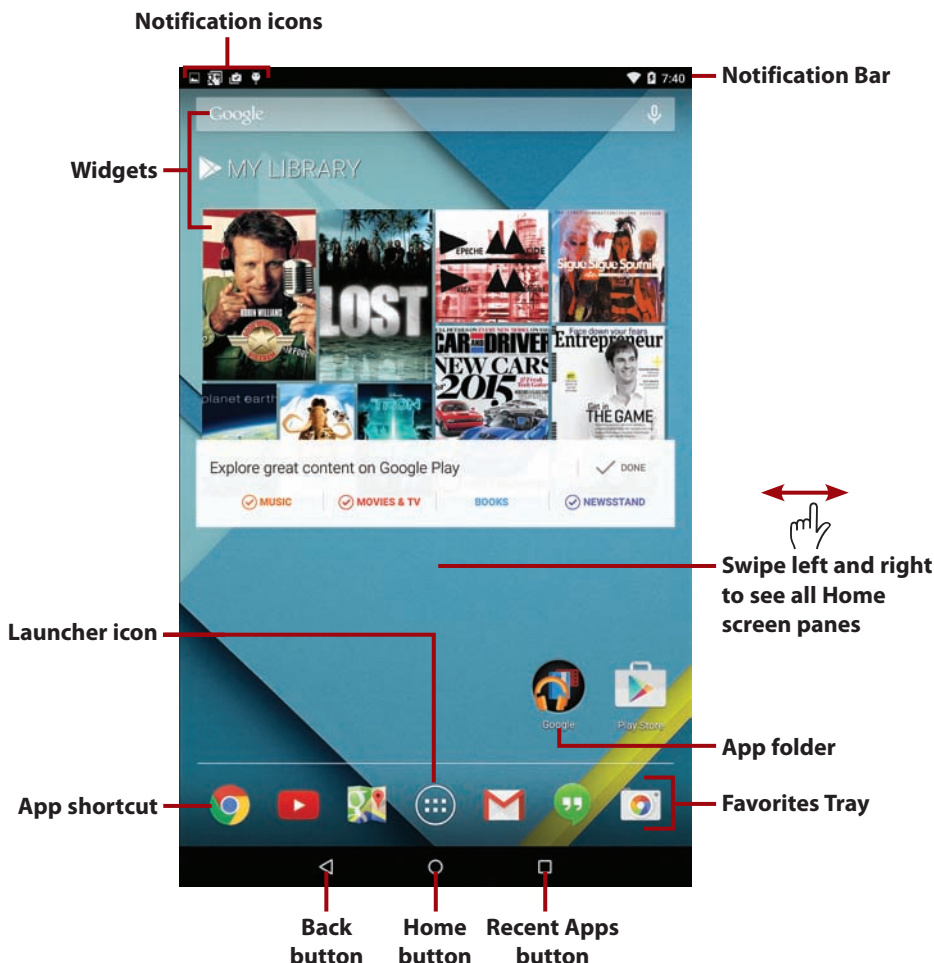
Notification icons

7:40

Notification Bar

Google

Widgets

MY LIBRARY

ROBIN WILLIAMS

LOST

EPECHE MODE

Sigue Sigue Sputnik

CAR and DRIVER

NEW CARS 2015

Entrepreneur

Face down your fears

Get in THE GAME

planet earth

TRON

Explore great content on Google Play

DONE

MUSIC

MOVIES & TV

BOOKS

NEWSSTAND

Swipe left and right to see all Home screen panes

Launcher icon

Google

Play Store

App folder

App shortcut

Favorites Tray

Back button

Home button

Recent Apps button